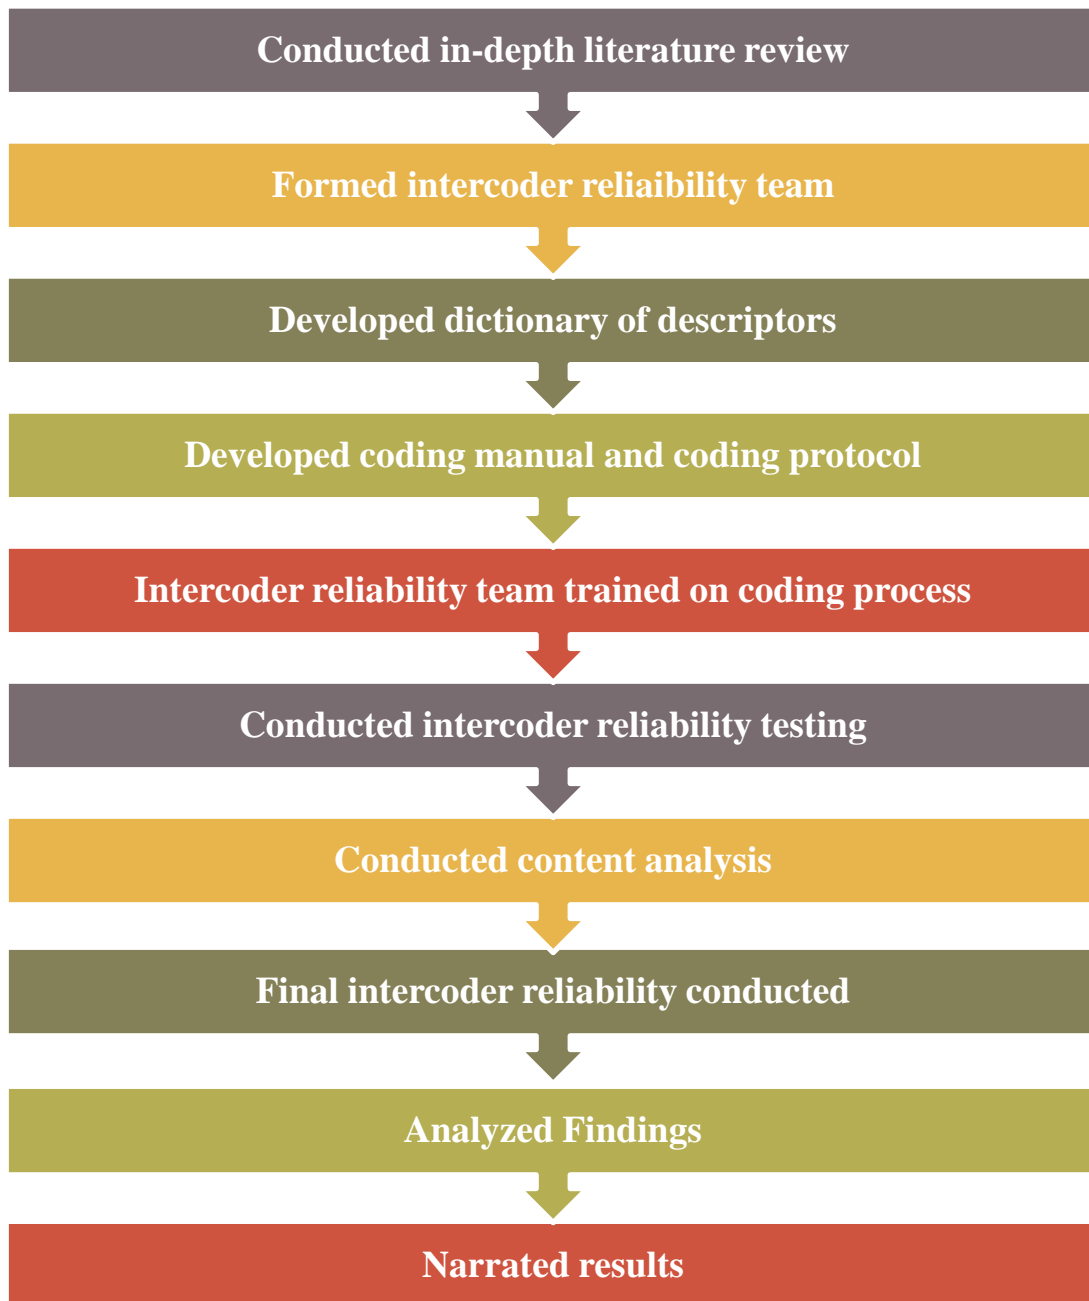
Conducted in-depth literature review

Formed intercoder reliaibility team

Developed dictionary of descriptors

Developed coding manual and coding protocol

Intercoder reliability team trained on coding process

Conducted intercoder reliability testing

Conducted content analysis

Final intercoder reliability conducted

Analyzed Findings

Narrated results